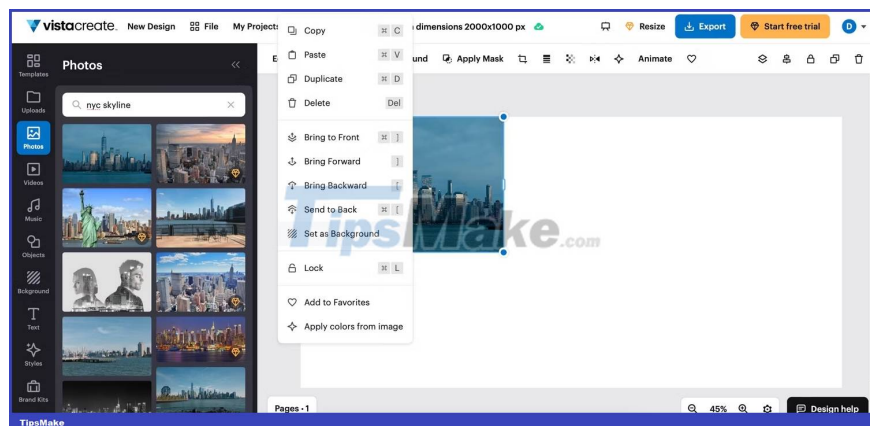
vistacreate. New Design File My Projects

dimensions 2000x1000 px

Resize Export Start free trial D

Templates

Uploads

Photos

Videos

Music

Objects

Bckground

Text

Styles

Brand Kits

Photos

nyc skyline

Copy ⌘ C

Paste ⌘ V

Duplicate ⌘ D

Delete Del

Bring to Front ⌘ ]

Bring Forward ]

Bring Backward [

Send to Back ⌘ [

Set as Background

Lock ⌘ L

Add to Favorites

Apply colors from image

und Apply Mask Animate

TipsMake.com

Pages • 1

45%

Design help

TipsMake